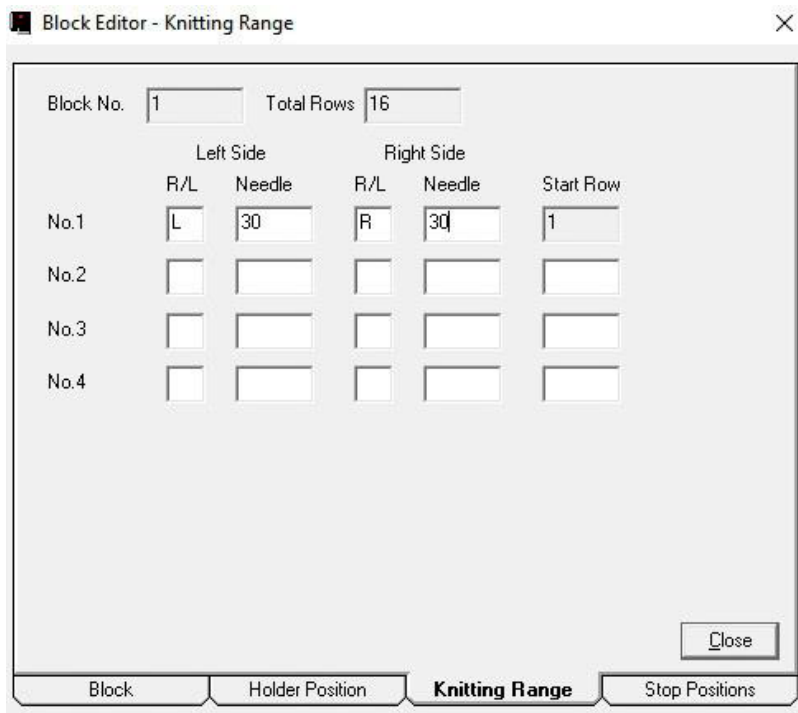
Block Editor - Knitting Range

×

Block No. 1 Total Rows 16

| | Left Side R/L | Left Side Needle | Right Side R/L | Right Side Needle | Start Row |
|---|---|---|---|---|---|
| No.1 | L | 30 | R | 30 | 1 |
| No.2 | | | | | |
| No.3 | | | | | |
| No.4 | | | | | |

Close

Block | Holder Position | Knitting Range | Stop Positions